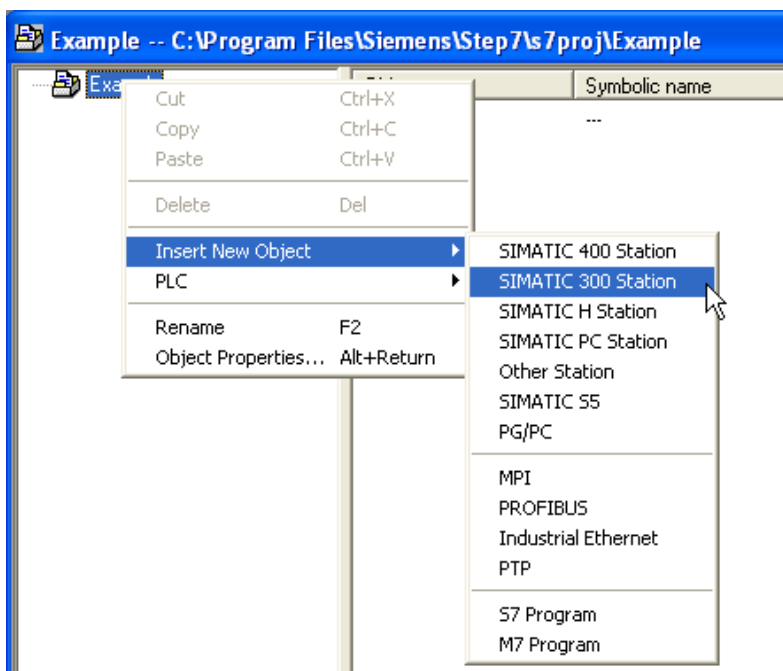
Example -- C:\Program Files\Siemens\Step7\s7proj\Example

Exa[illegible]

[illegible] | Symbolic name
--- | ---
 | ---

Cut Ctrl+X
Copy Ctrl+C
Paste Ctrl+V

Delete Del

Insert New Object
PLC

Rename F2
Object Properties... Alt+Return

SIMATIC 400 Station
SIMATIC 300 Station
SIMATIC H Station
SIMATIC PC Station
Other Station
SIMATIC S5
PG/PC

MPI
PROFIBUS
Industrial Ethernet
PTP

S7 Program
M7 Program